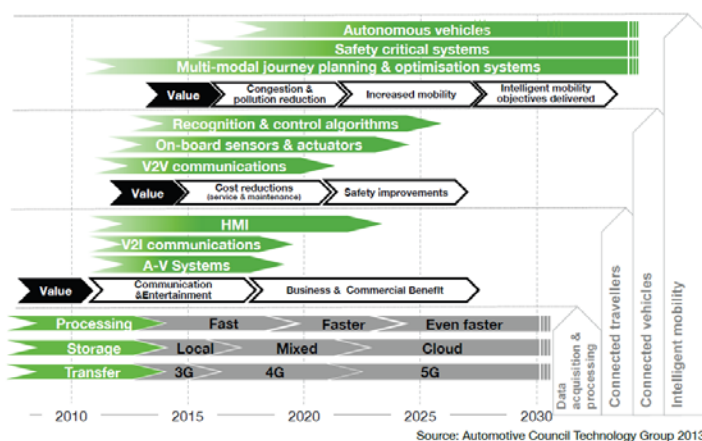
Autonomous vehicles
Safety critical systems
Multi-modal journey planning & optimisation systems

Value | Congestion & pollution reduction | Increased mobility | Intelligent mobility objectives delivered

Recognition & control algorithms
On-board sensors & actuators
V2V communications

Value | Cost reductions (service & maintenance) | Safety improvements

HMI
V2I communications
A-V Systems

Value | Communication & Entertainment | Business & Commercial Benefit

Processing | Fast | Faster | Even faster
Storage | Local | Mixed | Cloud
Transfer | 3G | 4G | 5G

Data acquisition & processing
Connected travellers
Connected vehicles
Intelligent mobility

2010 2015 2020 2025 2030

Source: Automotive Council Technology Group 2013